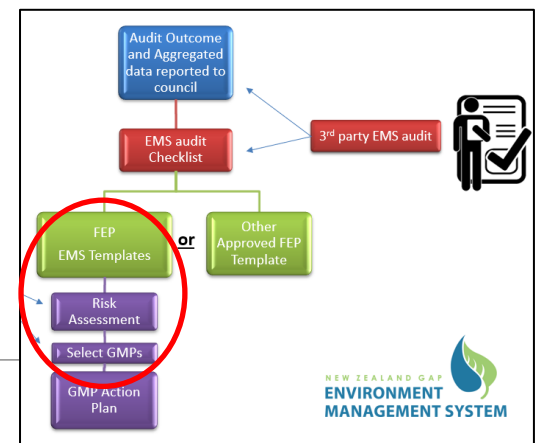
Audit Outcome and Aggregated data reported to council

EMS audit Checklist

3rd party EMS audit

FEP
EMS Templates

or

Other Approved FEP Template

Risk Assessment

Select GMPs

GMP Action Plan

NEW ZEALAND GAP
ENVIRONMENT
MANAGEMENT SYSTEM